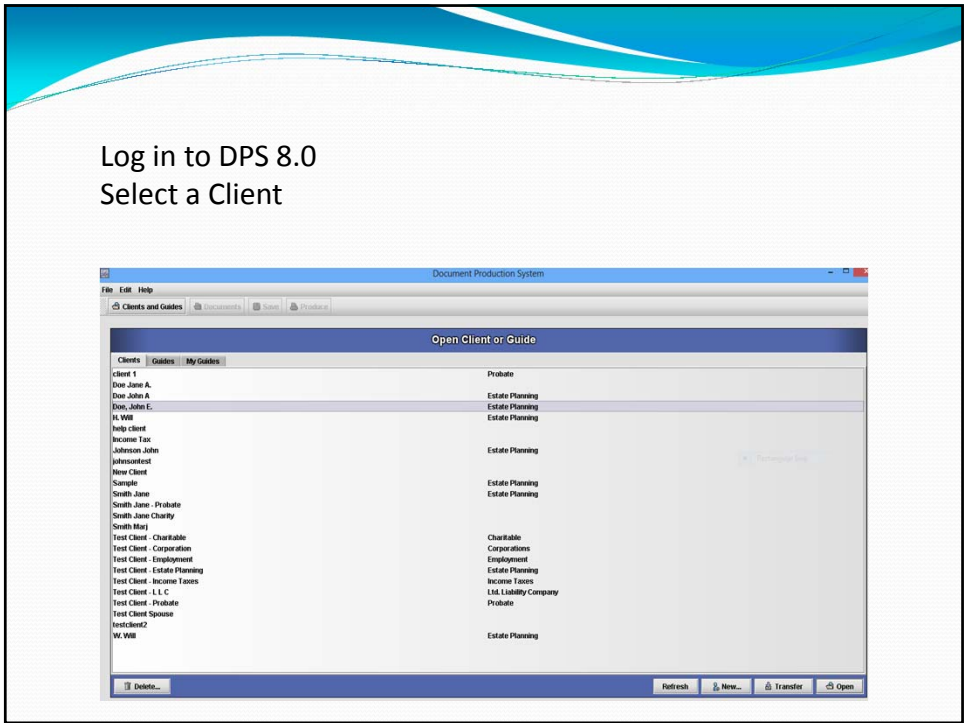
Log in to DPS 8.0
Select a Client

Document Production System

File Edit Help

Clients and Guides | Documents | Save | Produce

Open Client or Guide

Clients | Guides | My Guides

| | |
|---|---|
| client 1 | Probate |
| Doe Jane A. | |
| Doe John A | Estate Planning |
| Doe, John E. | Estate Planning |
| H. Will | Estate Planning |
| help client | |
| Income Tax | |
| Johnson John | Estate Planning |
| johnsontest | |
| New Client | |
| Sample | Estate Planning |
| Smith Jane | Estate Planning |
| Smith Jane - Probate | |
| Smith Jane Charity | |
| Smith Marj | |
| Test Client - Charitable | Charitable |
| Test Client - Corporation | Corporations |
| Test Client - Employment | Employment |
| Test Client - Estate Planning | Estate Planning |
| Test Client - Income Taxes | Income Taxes |
| Test Client - L L C | Ltd. Liability Company |
| Test Client - Probate | Probate |
| Test Client Spouse | |
| testclient2 | |
| W. Will | Estate Planning |

Delete... | Refresh | New... | Transfer | Open